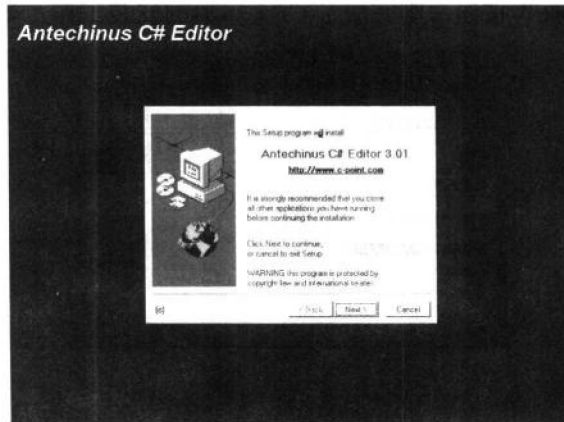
Antechinus C# Editor

This Setup program will install

Antechinus C# Editor 3.01

http://www.c-point.com

It is strongly recommended that you close all other applications you have running before continuing the installation.

Click Next to continue, or cancel to exit Setup.

WARNING: this program is protected by copyright law and international treaties.

(c)

< Back

Next >

Cancel